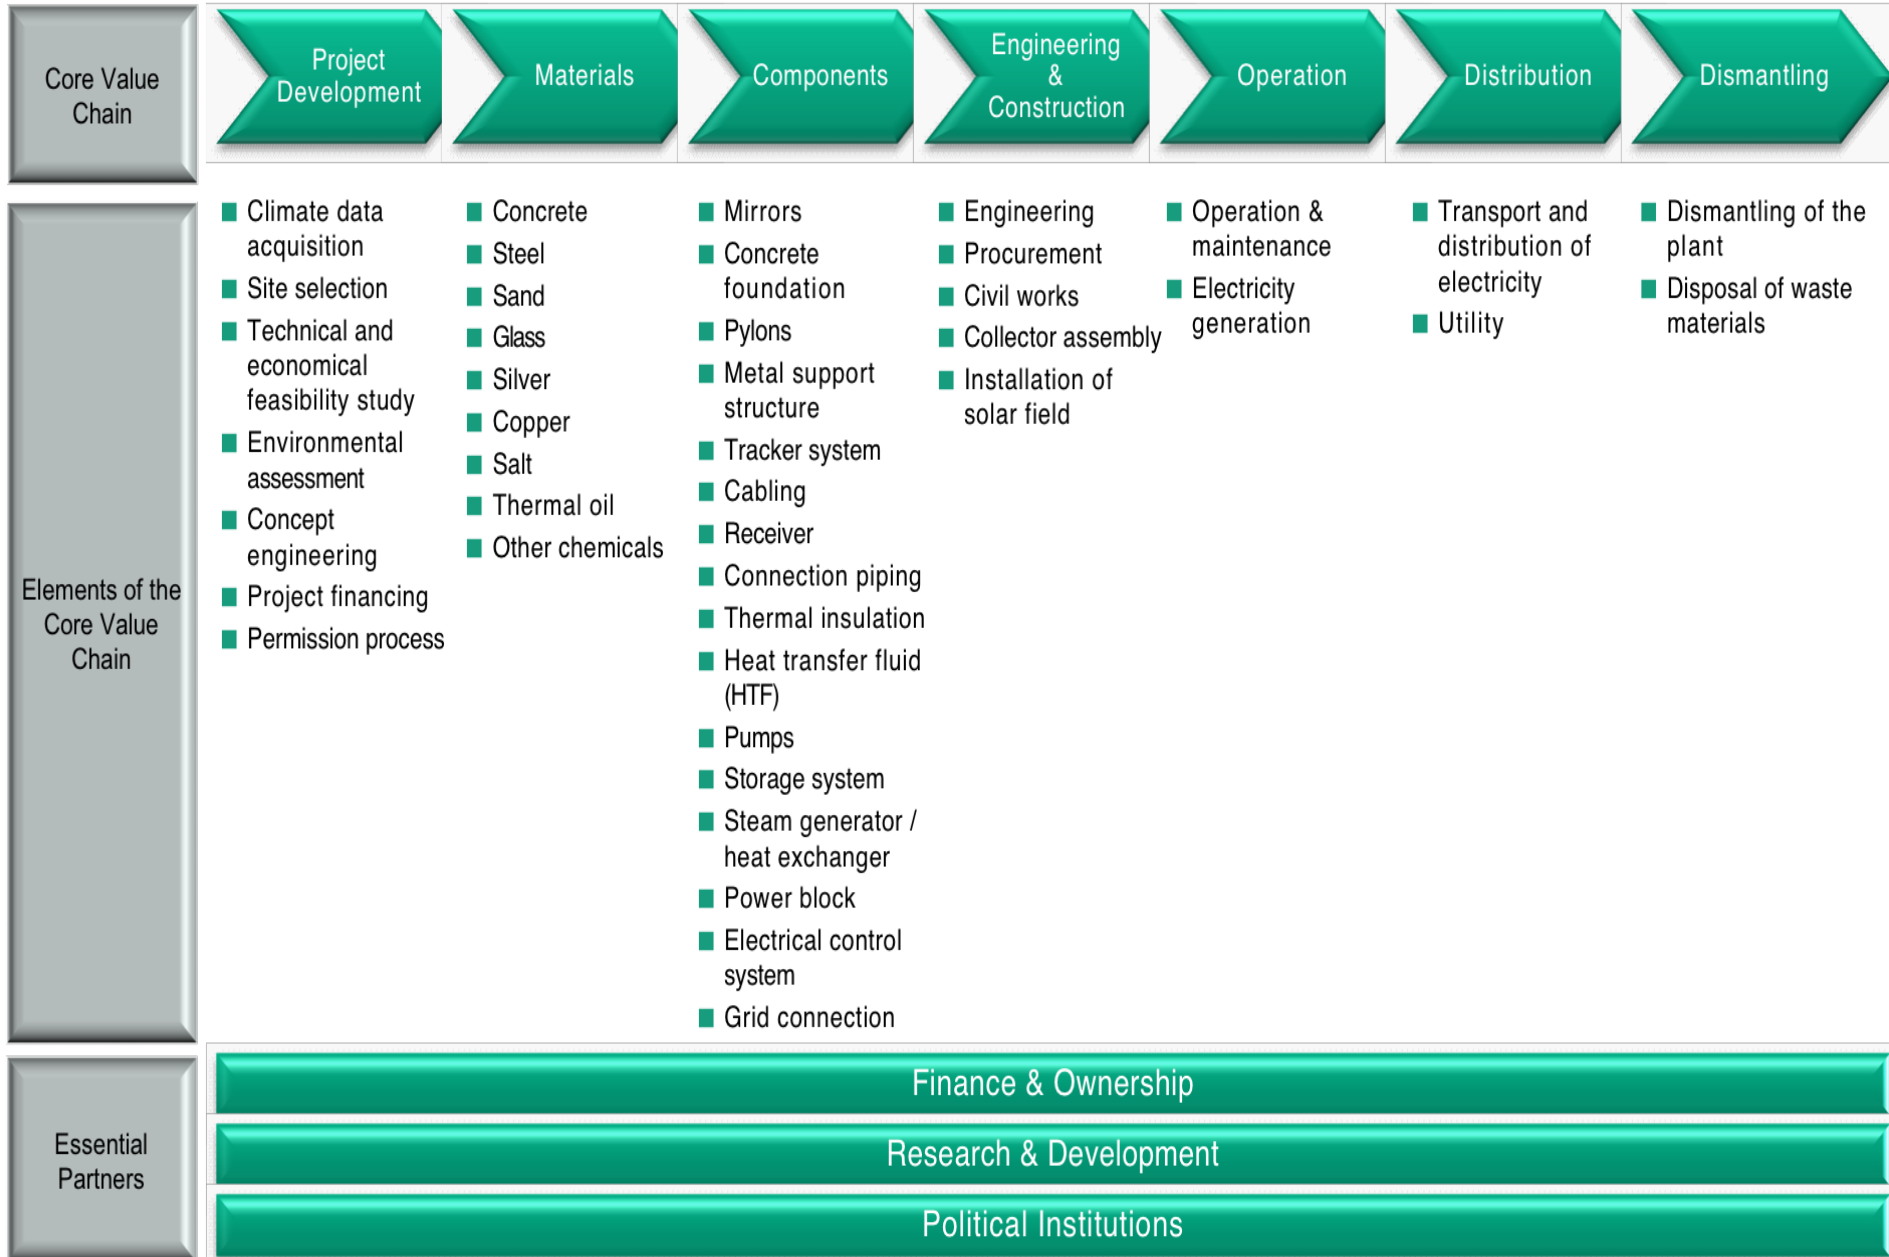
Core Value Chain

Project Development

Materials

Components

Engineering & Construction

Operation

Distribution

Dismantling

Elements of the Core Value Chain

- Climate data acquisition
- Site selection
- Technical and economical feasibility study
- Environmental assessment
- Concept engineering
- Project financing
- Permission process

- Concrete
- Steel
- Sand
- Glass
- Silver
- Copper
- Salt
- Thermal oil
- Other chemicals

- Mirrors
- Concrete foundation
- Pylons
- Metal support structure
- Tracker system
- Cabling
- Receiver
- Connection piping
- Thermal insulation
- Heat transfer fluid (HTF)
- Pumps
- Storage system
- Steam generator / heat exchanger
- Power block
- Electrical control system
- Grid connection

- Engineering
- Procurement
- Civil works
- Collector assembly
- Installation of solar field

- Operation & maintenance
- Electricity generation

- Transport and distribution of electricity
- Utility

- Dismantling of the plant
- Disposal of waste materials

Essential Partners

Finance & Ownership

Research & Development

Political Institutions